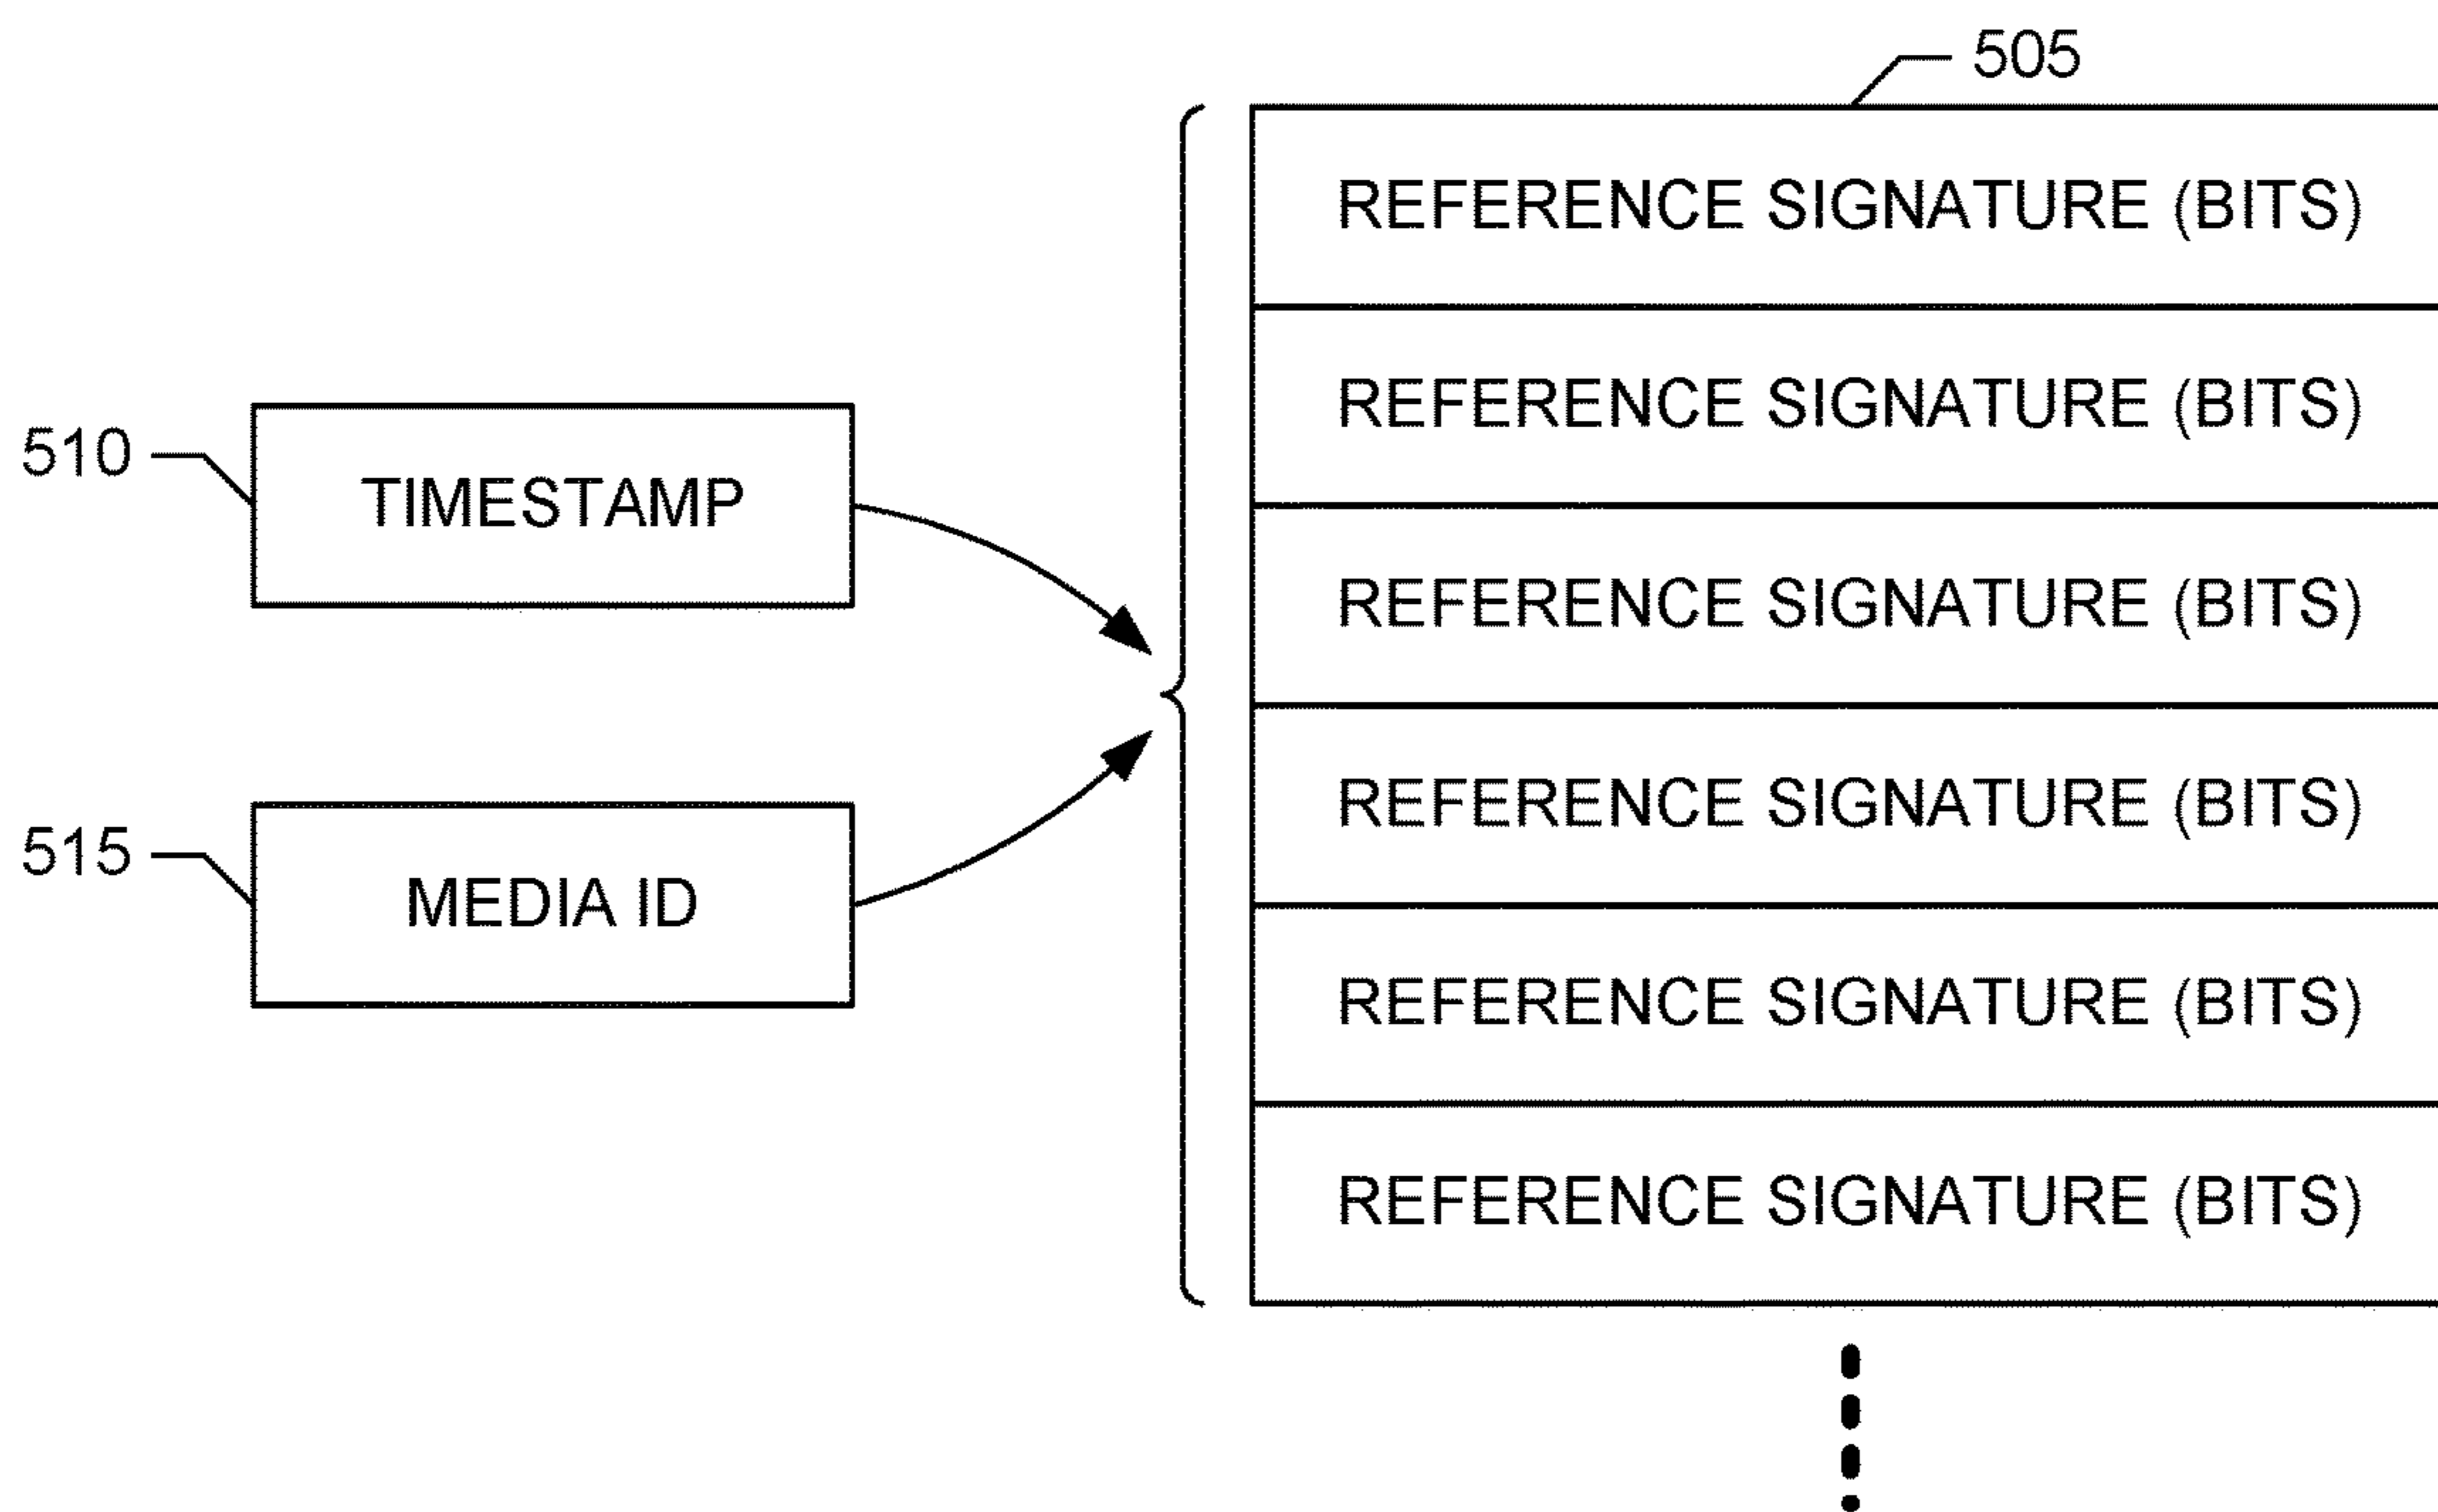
505

510

TIMESTAMP

515

MEDIA ID

REFERENCE SIGNATURE (BITS)

REFERENCE SIGNATURE (BITS)

REFERENCE SIGNATURE (BITS)

REFERENCE SIGNATURE (BITS)

REFERENCE SIGNATURE (BITS)

REFERENCE SIGNATURE (BITS)